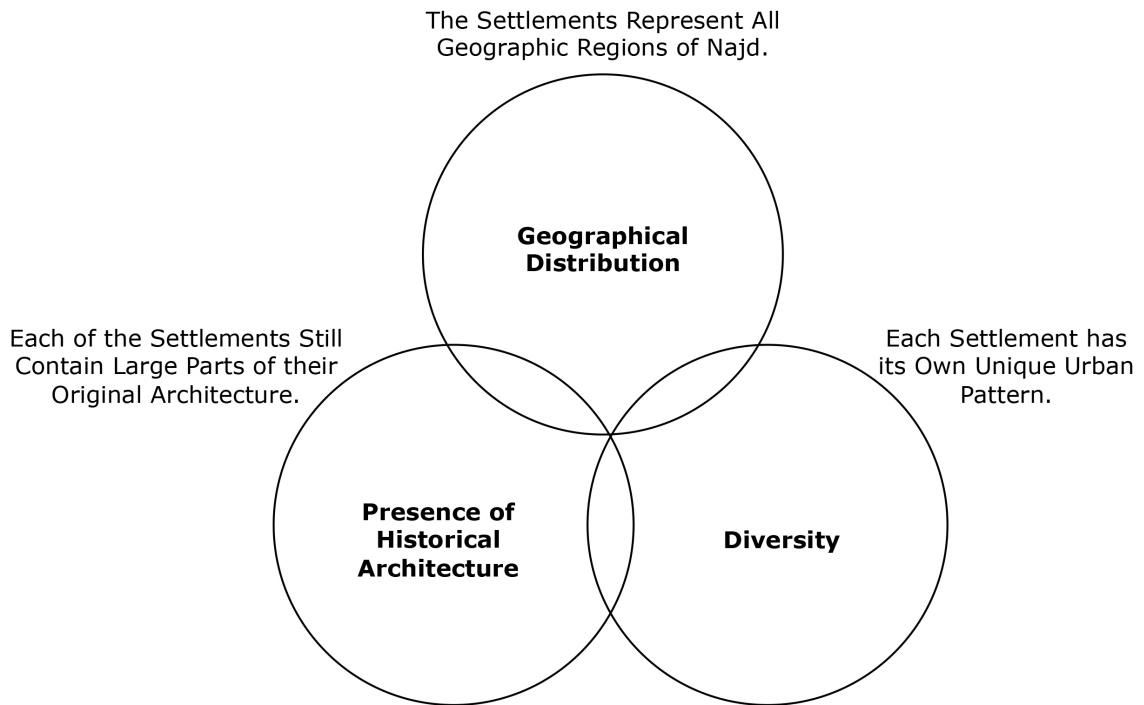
The Settlements Represent All Geographic Regions of Najd.

Geographical Distribution

Each of the Settlements Still Contain Large Parts of their Original Architecture.

Each Settlement has its Own Unique Urban Pattern.

Presence of Historical Architecture

Diversity